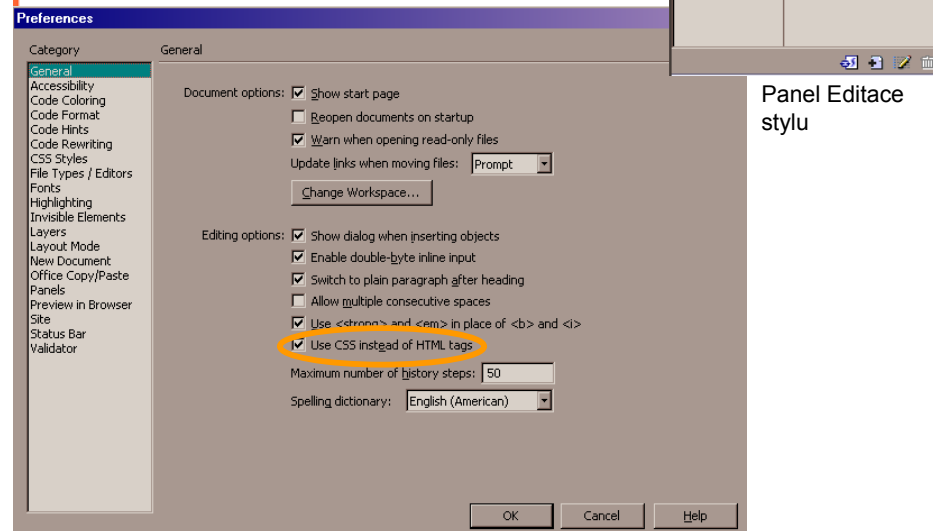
Preferences

Category

General
Accessibility
Code Coloring
Code Format
Code Hints
Code Rewriting
CSS Styles
File Types / Editors
Fonts
Highlighting
Invisible Elements
Layers
Layout Mode
New Document
Office Copy/Paste
Panels
Preview in Browser
Site
Status Bar
Validator

General

Document options: Show start page

Reopen documents on startup

Warn when opening read-only files

Update links when moving files: Prompt

Change Workspace...

Editing options: Show dialog when inserting objects

Enable double-byte inline input

Switch to plain paragraph after heading

Allow multiple consecutive spaces

Use <strong> and <em> in place of <b> and <i>

Use CSS instead of HTML tags

Maximum number of history steps: 50

Spelling dictionary: English (American)

OK Cancel Help

Panel Editace stylu